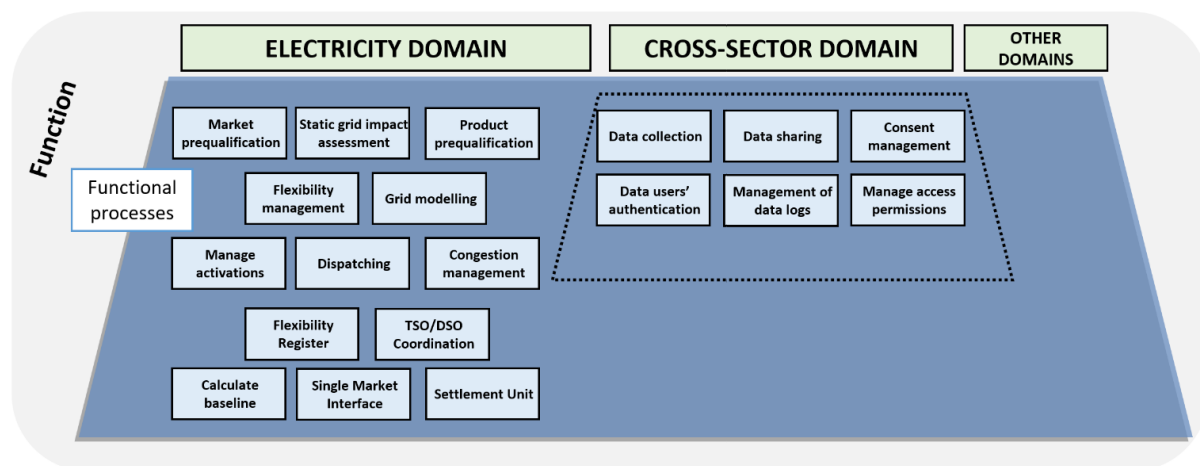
ELECTRICITY DOMAIN

CROSS-SECTOR DOMAIN

OTHER DOMAINS

Function

Functional processes

Market prequalification

Static grid impact assessment

Product prequalification

Flexibility management

Grid modelling

Manage activations

Dispatching

Congestion management

Flexibility Register

TSO/DSO Coordination

Calculate baseline

Single Market Interface

Settlement Unit

Data collection

Data sharing

Consent management

Data users' authentication

Management of data logs

Manage access permissions